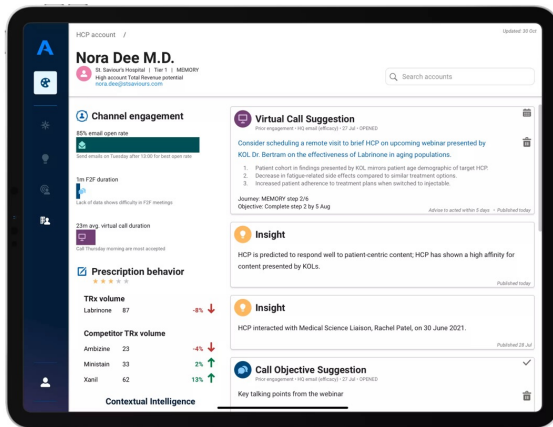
HCP account /

Updated: 30 Oct

Nora Dee M.D.

St. Saviour's Hospital | Tier 1 | MEMORY
High account Total Revenue potential
nora.dee@stsaviours.com

Search accounts

Channel engagement

85% email open rate

Send emails on Tuesday after 13:00 for best open rate

1m F2F duration

Lack of data shows difficulty in F2F meetings

23m avg. virtual call duration

Call Thursday morning are most accepted

Prescription behavior

TRx volume

Labrinone 87 -8%

Competitor TRx volume

Ambizine 23 -4%

Ministain 33 2%

Xanil 62 13%

Contextual Intelligence

Virtual Call Suggestion

Price engagement • HQ email (efficacy) • 27 Jul • OPENED

Consider scheduling a remote visit to brief HCP on upcoming webinar presented by KOL Dr. Bertram on the effectiveness of Labrinone in aging populations.

1. Patient cohort in findings presented by KOL mirrors patient age demographic of target HCP.
2. Decrease in fatigue-related side effects compared to similar treatment options.
3. Increased patient adherence to treatment plans when switched to injectable.

Journey: MEMORY step 2/6
Objective: Complete step 2 by 5 Aug

Advise to acted within 5 days • Published today

Insight

HCP is predicted to respond well to patient-centric content; HCP has shown a high affinity for content presented by KOLs.

Published today

Insight

HCP interacted with Medical Science Liaison, Rachel Patel, on 30 June 2021.

Published 28 Jul

Call Objective Suggestion

Price engagement • HQ email (efficacy) • 27 Jul • OPENED

Key talking points from the webinar